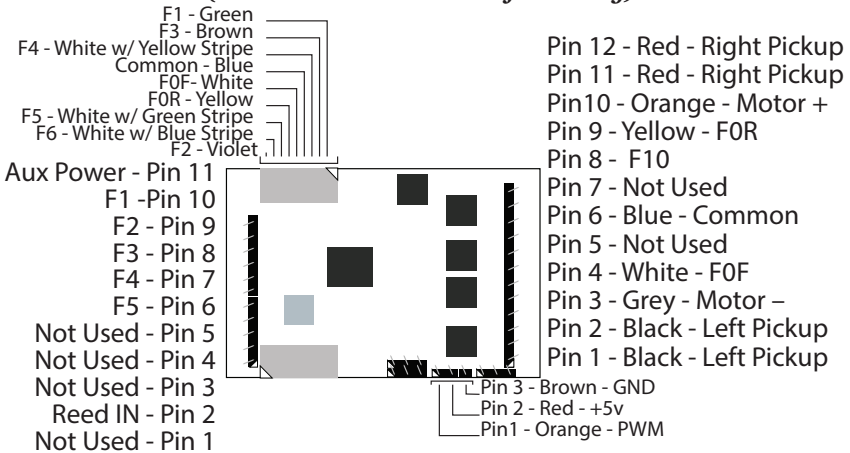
F1 - Green
F3 - Brown
F4 - White w/ Yellow Stripe
Common - Blue
F0F- White
F0R - Yellow
F5 - White w/ Green Stripe
F6 - White w/ Blue Stripe
F2 - Violet

Aux Power - Pin 11
F1 -Pin 10
F2 - Pin 9
F3 - Pin 8
F4 - Pin 7
F5 - Pin 6
Not Used - Pin 5
Not Used - Pin 4
Not Used - Pin 3
Reed IN - Pin 2
Not Used - Pin 1

Pin 12 - Red - Right Pickup
Pin 11 - Red - Right Pickup
Pin10 - Orange - Motor +
Pin 9 - Yellow - F0R
Pin 8 - F10
Pin 7 - Not Used
Pin 6 - Blue - Common
Pin 5 - Not Used
Pin 4 - White - F0F
Pin 3 - Grey - Motor –
Pin 2 - Black - Left Pickup
Pin 1 - Black - Left Pickup

Pin 3 - Brown - GND
Pin 2 - Red - +5v
Pin1 - Orange - PWM